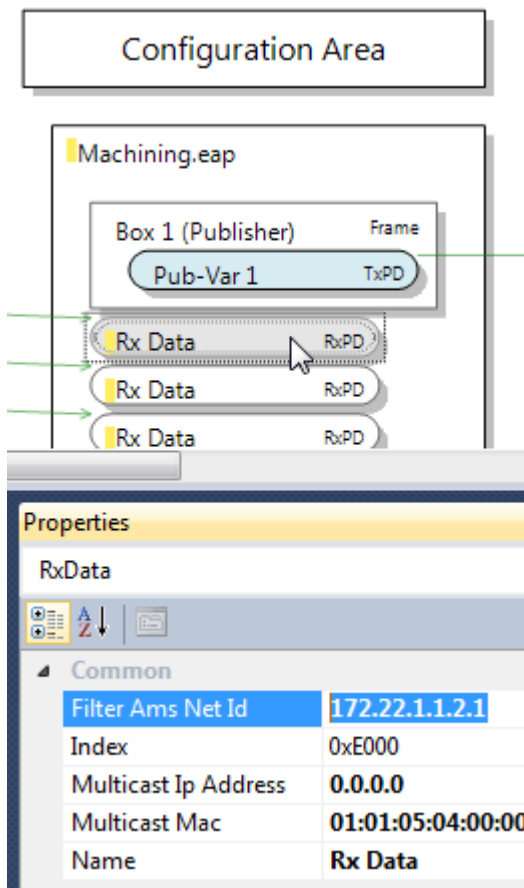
Configuration Area

Machining.eap

Box 1 (Publisher)
Frame
Pub-Var 1
TxPD

Rx Data
RxPD
Rx Data
RxPD
Rx Data
RxPD

Properties

RxData

Common

| | |
|---|---|
| Filter Ams Net Id | 172.22.1.1.2.1 |
| Index | 0xE000 |
| Multicast Ip Address | 0.0.0.0 |
| Multicast Mac | 01:01:05:04:00:0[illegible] |
| Name | Rx Data |